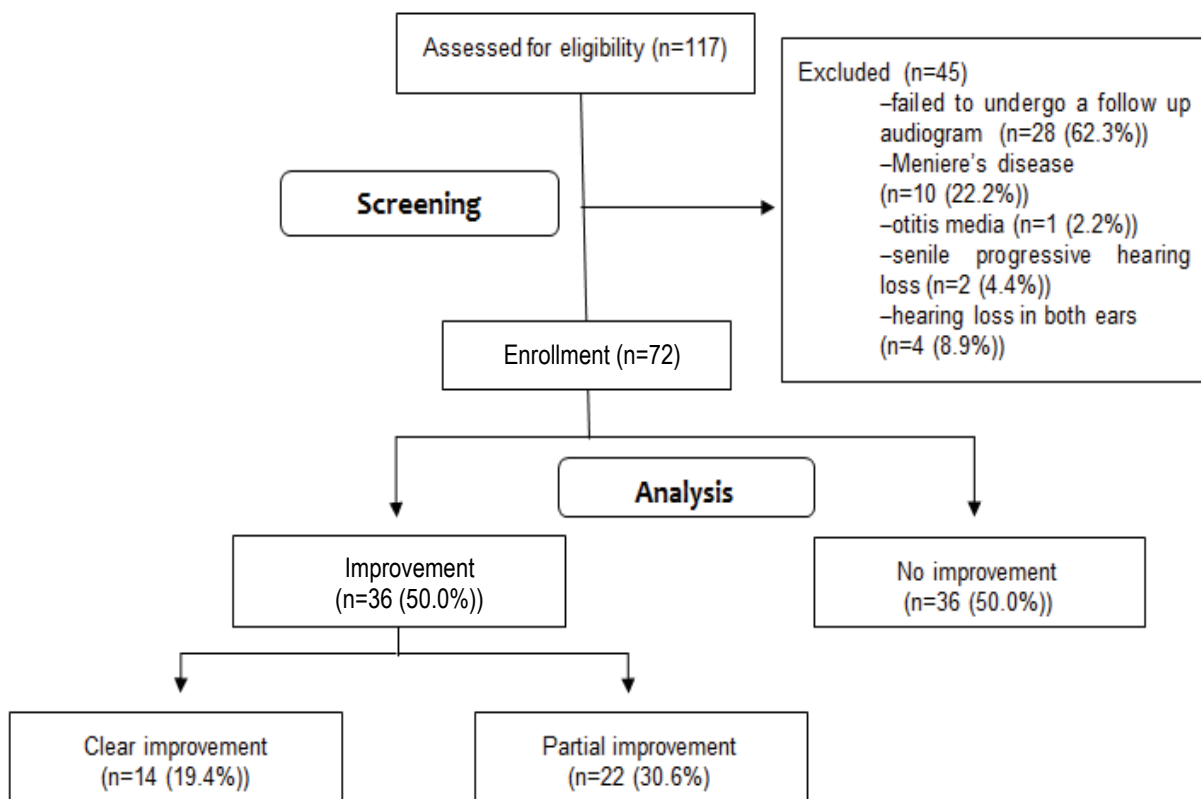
Assessed for eligibility (n=117)

Excluded (n=45)
–failed to undergo a follow up audiogram (n=28 (62.3%))
–Meniere's disease (n=10 (22.2%))
–otitis media (n=1 (2.2%))
–senile progressive hearing loss (n=2 (4.4%))
–hearing loss in both ears (n=4 (8.9%))

Screening

Enrollment (n=72)

Analysis

Improvement (n=36 (50.0%))

No improvement (n=36 (50.0%))

Clear improvement (n=14 (19.4%))

Partial improvement (n=22 (30.6%)